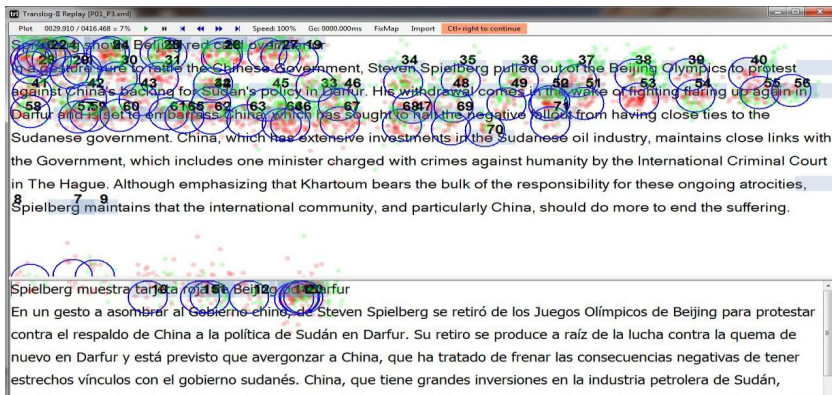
Translog-II Replay [P01_P3.xml]

Plot 00029.910 / 0416.468 = 7% Speed: 100% Go: 0000.000ms FixMap Import Ctrl+right to continue

Spielberg shows Beijing red card over Darfur

In a gesture sure to rattle the Chinese Government, Steven Spielberg pulled out of the Beijing Olympics to protest against China's backing for Sudan's policy in Darfur. His withdrawal comes in the wake of fighting flaring up again in Darfur and is set to embarrass China, which has sought to halt the negative fallout from having close ties to the Sudanese government. China, which has extensive investments in the Sudanese oil industry, maintains close links with the Government, which includes one minister charged with crimes against humanity by the International Criminal Court in The Hague. Although emphasizing that Khartoum bears the bulk of the responsibility for these ongoing atrocities, Spielberg maintains that the international community, and particularly China, should do more to end the suffering.

Spielberg muestra tarjeta roja a Beijing por Darfur

En un gesto a asombrar al Gobierno chino, de Steven Spielberg se retiró de los Juegos Olímpicos de Beijing para protestar contra el respaldo de China a la política de Sudán en Darfur. Su retiro se produce a raíz de la lucha contra la quema de nuevo en Darfur y está previsto que avergonzar a China, que ha tratado de frenar las consecuencias negativas de tener estrechos vínculos con el gobierno sudanés. China, que tiene grandes inversiones en la industria petrolera de Sudán,